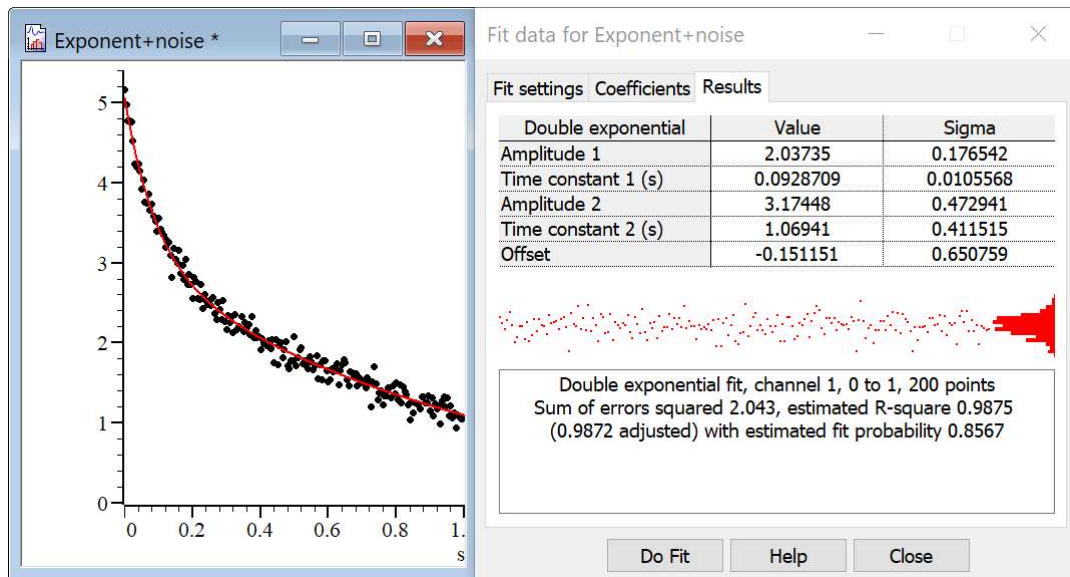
Exponent+noise *

5
4
3
2
1
0
0 0.2 0.4 0.6 0.8 1.
s

Fit data for Exponent+noise

Fit settings Coefficients Results

| Double exponential | Value | Sigma |
|---|---|---|
| Amplitude 1 | 2.03735 | 0.176542 |
| Time constant 1 (s) | 0.0928709 | 0.0105568 |
| Amplitude 2 | 3.17448 | 0.472941 |
| Time constant 2 (s) | 1.06941 | 0.411515 |
| Offset | -0.151151 | 0.650759 |

Double exponential fit, channel 1, 0 to 1, 200 points
Sum of errors squared 2.043, estimated R-square 0.9875
(0.9872 adjusted) with estimated fit probability 0.8567

Do Fit Help Close